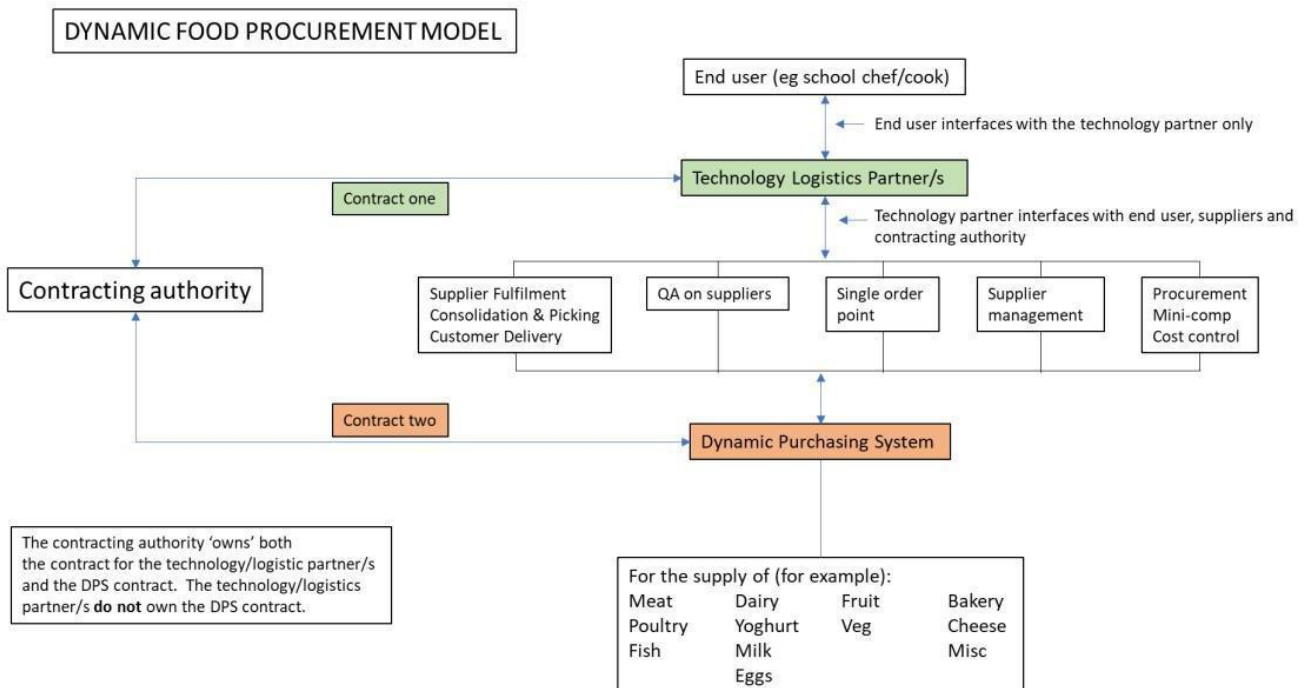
DYNAMIC FOOD PROCUREMENT MODEL

End user (eg school chef/cook)

End user interfaces with the technology partner only

Technology Logistics Partner/s

Contract one

Technology partner interfaces with end user, suppliers and contracting authority

Contracting authority

Supplier Fulfilment
Consolidation & Picking
Customer Delivery

QA on suppliers

Single order point

Supplier management

Procurement
Mini-comp
Cost control

Contract two

Dynamic Purchasing System

The contracting authority 'owns' both the contract for the technology/logistic partner/s and the DPS contract. The technology/logistics partner/s **do not** own the DPS contract.

For the supply of (for example):

| | | | |
|---|---|---|---|
| Meat | Dairy | Fruit | Bakery |
| Poultry | Yoghurt | Veg | Cheese |
| Fish | Milk | | Misc |
| | Eggs | | |